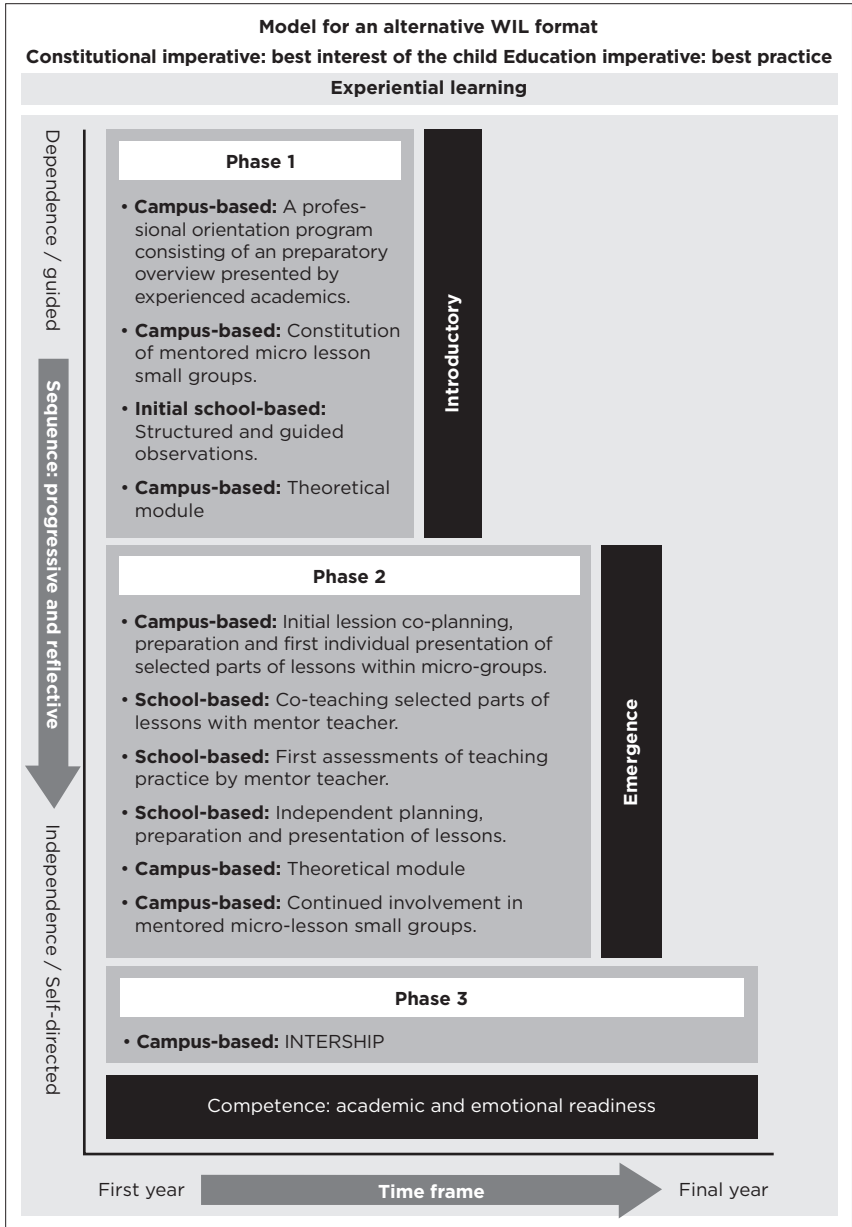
Model for an alternative WIL format

Constitutional imperative: best interest of the child Education imperative: best practice

Experiential learning

Dependence / guided

Sequence: progressive and reflective

Independence / Self-directed

Phase 1

• Campus-based: A professional orientation program consisting of an preparatory overview presented by experienced academics.

• Campus-based: Constitution of mentored micro lesson small groups.

• Initial school-based: Structured and guided observations.

• Campus-based: Theoretical module

Introductory

Phase 2

• Campus-based: Initial lesson co-planning, preparation and first individual presentation of selected parts of lessons within micro-groups.

• School-based: Co-teaching selected parts of lessons with mentor teacher.

• School-based: First assessments of teaching practice by mentor teacher.

• School-based: Independent planning, preparation and presentation of lessons.

• Campus-based: Theoretical module

• Campus-based: Continued involvement in mentored micro-lesson small groups.

Emergence

Phase 3

• Campus-based: INTERSHIP

Competence: academic and emotional readiness

First year Time frame Final year